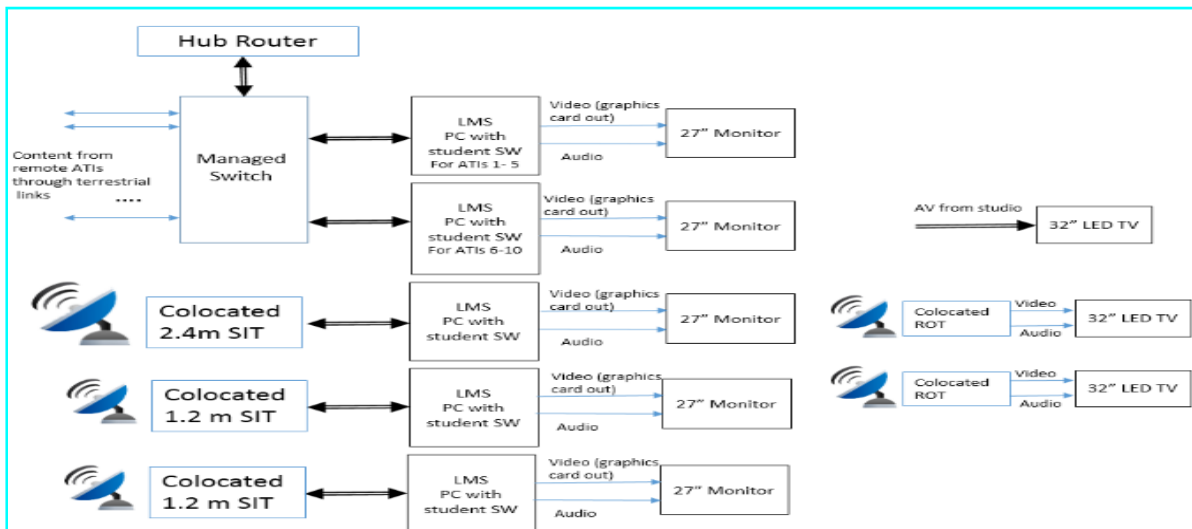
Hub Router

Content from remote ATIs through terrestrial links

....

Managed Switch

LMS PC with student SW For ATIs 1- 5

Video (graphics card out)

Audio

27" Monitor

LMS PC with student SW For ATIs 6-10

Video (graphics card out)

Audio

27" Monitor

AV from studio

32" LED TV

Colocated 2.4m SIT

LMS PC with student SW

Video (graphics card out)

Audio

27" Monitor

Colocated ROT

Video

Audio

32" LED TV

Colocated 1.2 m SIT

LMS PC with student SW

Video (graphics card out)

Audio

27" Monitor

Colocated ROT

Video

Audio

32" LED TV

Colocated 1.2 m SIT

LMS PC with student SW

Video (graphics card out)

Audio

27" Monitor